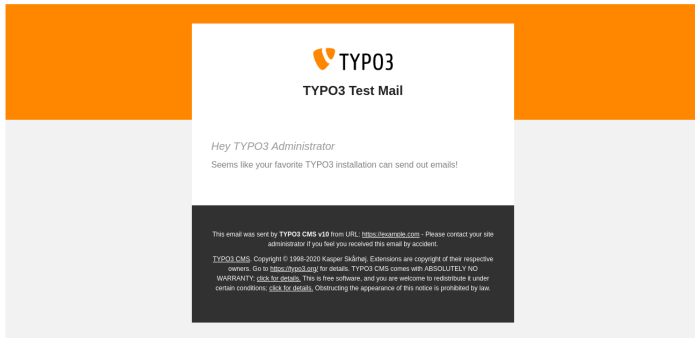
TYPO3

TYPO3 Test Mail

Hey TYPO3 Administrator

Seems like your favorite TYPO3 installation can send out emails!

This email was sent by TYPO3 CMS v10 from URL: https://example.com - Please contact your site administrator if you feel you received this email by accident.

TYPO3 CMS. Copyright © 1998-2020 Kasper Skårhøj. Extensions are copyright of their respective owners. Go to https://typo3.org/ for details. TYPO3 CMS comes with ABSOLUTELY NO WARRANTY; click for details. This is free software, and you are welcome to redistribute it under certain conditions; click for details. Obstructing the appearance of this notice is prohibited by law.